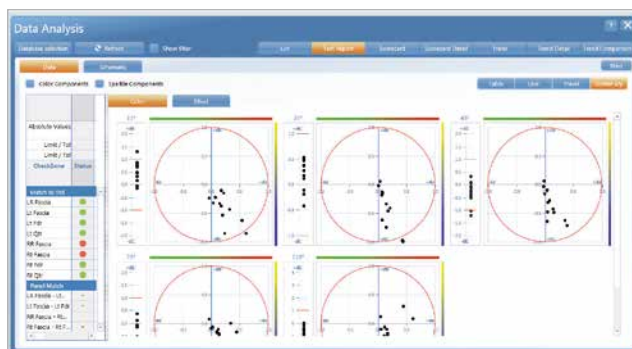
Data Analysis

Database selection | Refresh | Show filter

List | Trend | Scorecard | Scorecard Detail | Trend | Trend Detail | Trend Comparison

Data | Statistics

Color Components | Sparkle Components

Table | Line | Trend | Scatter Plot

Color | Effect

| Absolute Values | |
|---|---|
| Limit / Tol | |
| Limit / Tol | |
| Checkzone | Status |
| Match to Std | |
| LR Fascia | |
| LF Fascia | |
| LF Fdr | |
| LF Qtr | |
| RR Fascia | |
| RF Fascia | |
| RF Fdr | |
| RF Qtr | |
| Panel Match | |
| LR Fascia - Lt... | |
| LF Fascia - LF Fdr | |
| RR Fascia - Rt... | |
| RF Fascia - Rt F... | |

15° | 25° | 45° | 75° | 110°